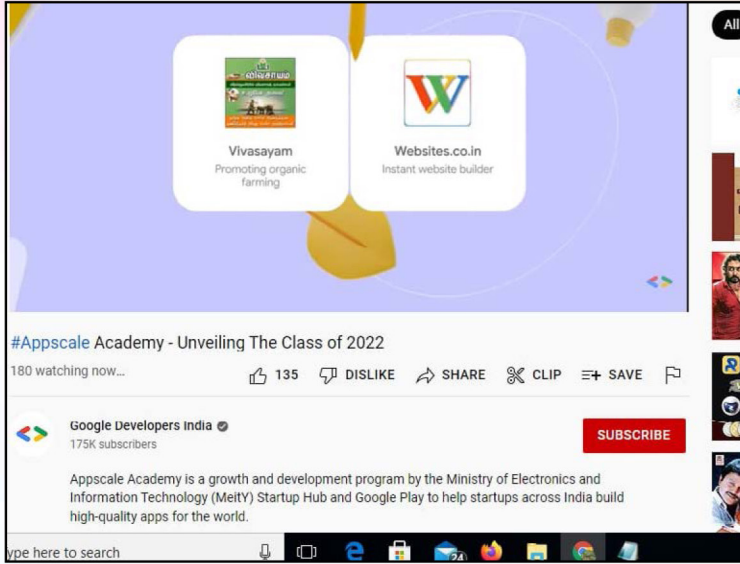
Vivasayam
Promoting organic farming

Websites.co.in
Instant website builder

#Appscale Academy - Unveiling The Class of 2022

180 watching now...

135 DISLIKE SHARE CLIP SAVE

Google Developers India
175K subscribers

SUBSCRIBE

Appscale Academy is a growth and development program by the Ministry of Electronics and Information Technology (MeitY) Startup Hub and Google Play to help startups across India build high-quality apps for the world.

All

ype here to search